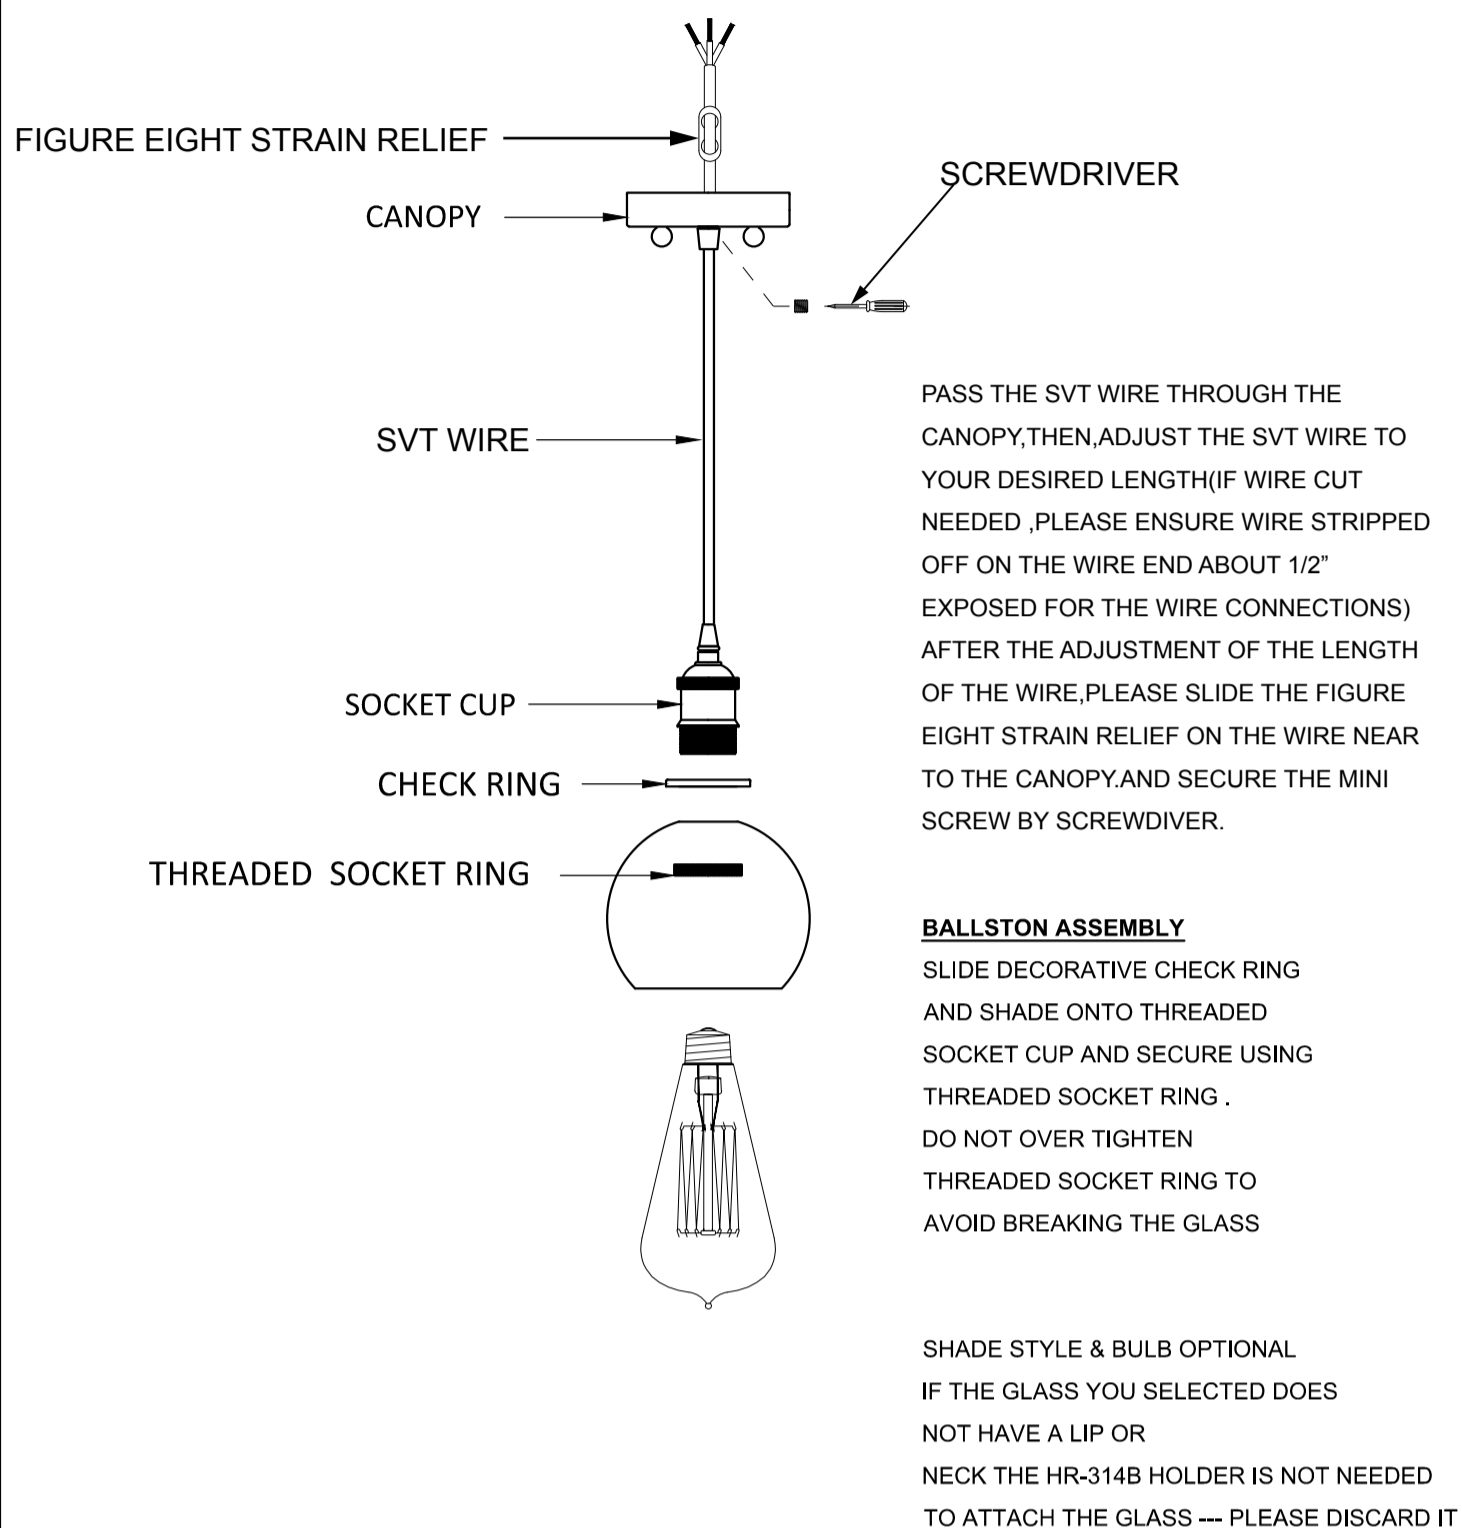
FIGURE EIGHT STRAIN RELIEF

CANOPY

SCREWDRIVER

SVT WIRE

SOCKET CUP

CHECK RING

THREADED SOCKET RING

PASS THE SVT WIRE THROUGH THE CANOPY,THEN,ADJUST THE SVT WIRE TO YOUR DESIRED LENGTH(IF WIRE CUT NEEDED ,PLEASE ENSURE WIRE STRIPPED OFF ON THE WIRE END ABOUT 1/2" EXPOSED FOR THE WIRE CONNECTIONS) AFTER THE ADJUSTMENT OF THE LENGTH OF THE WIRE,PLEASE SLIDE THE FIGURE EIGHT STRAIN RELIEF ON THE WIRE NEAR TO THE CANOPY.AND SECURE THE MINI SCREW BY SCREWDIVER.

BALLSTON ASSEMBLY
SLIDE DECORATIVE CHECK RING AND SHADE ONTO THREADED SOCKET CUP AND SECURE USING THREADED SOCKET RING . DO NOT OVER TIGHTEN THREADED SOCKET RING TO AVOID BREAKING THE GLASS

SHADE STYLE & BULB OPTIONAL
IF THE GLASS YOU SELECTED DOES NOT HAVE A LIP OR NECK THE HR-314B HOLDER IS NOT NEEDED TO ATTACH THE GLASS --- PLEASE DISCARD IT